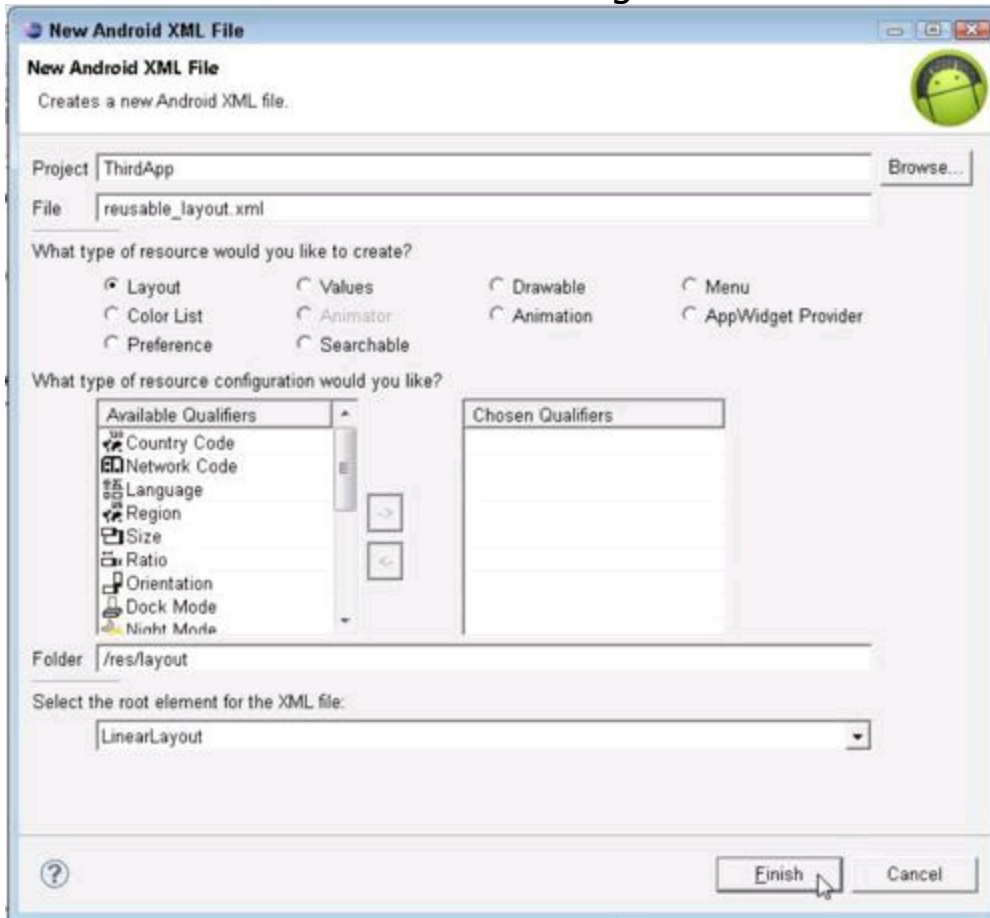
New Android XML File

New Android XML File
Creates a new Android XML file.

Project ThirdApp
Browse...
File reusable_layout.xml

What type of resource would you like to create?
Layout
Values
Drawable
Menu
Color List
Animator
Animation
AppWidget Provider
Preference
Searchable

What type of resource configuration would you like?

Available Qualifiers
Country Code
Network Code
Language
Region
Size
Ratio
Orientation
Dock Mode
Night Mode

->
<-

Chosen Qualifiers

Folder /res/layout

Select the root element for the XML file:
LinearLayout

?
Finish
Cancel